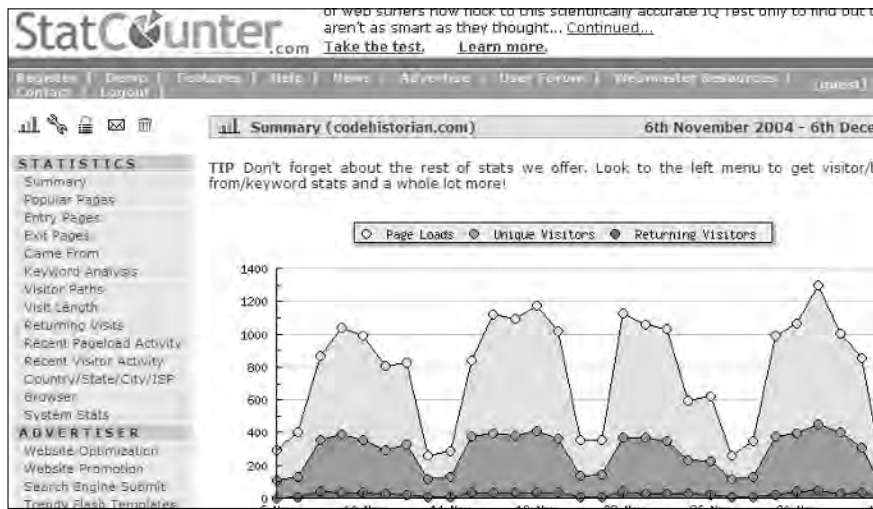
StatCounter.com

of web surfers now flock to this scientifically accurate IQ Test only to find out t aren't as smart as they thought... Continued...
Take the test. Learn more.

Register | Demo | Features | Help | News | Advertise | User Forum | Webmaster Resources | Contact | Logout | (guest)

Summary (codehistorian.com) 6th November 2004 - 6th Dece

TIP Don't forget about the rest of stats we offer. Look to the left menu to get visitor/l from/keyword stats and a whole lot more!

STATISTICS
Summary
Popular Pages
Entry Pages
Exit Pages
Came From
Keyword Analysis
Visitor Paths
Visit Length
Returning Visits
Recent Pageload Activity
Recent Visitor Activity
Country/State/City/ISP
Browser
System Stats
ADVERTISER
Website Optimization
Website Promotion
Search Engine Submit
Trendy Flash Templates

Page Loads Unique Visitors Returning Visitors

1400
1200
1000
800
600
400
200
0